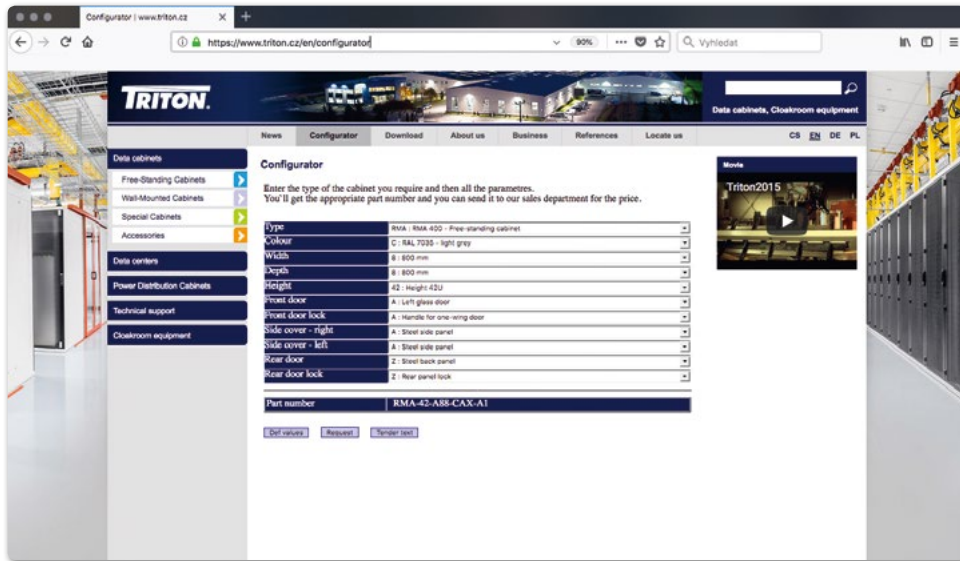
Configurator | www.triton.cz

https://www.triton.cz/en/configurator

90%

Vyhledat

TRITON.

Data cabinets, Cloakroom equipment

News | Configurator | Download | About us | Business | References | Locate us

CS EN DE PL

Data cabinets
Free-Standing Cabinets
Wall-Mounted Cabinets
Special Cabinets
Accessories
Data centers
Power Distribution Cabinets
Technical support
Cloakroom equipment

Configurator

Enter the type of the cabinet you require and then all the parametres. You'll get the appropriate part number and you can send it to our sales department for the price.

| | |
|---|---|
| Type | RMA : RMA 400 - Free-standing cabinet |
| Colour | C : RAL 7035 - light grey |
| Width | 8 : 800 mm |
| Depth | 8 : 800 mm |
| Height | 42 : Height 42U |
| Front door | A : Left glass door |
| Front door lock | A : Handle for one-wing door |
| Side cover - right | A : Steel side panel |
| Side cover - left | A : Steel side panel |
| Rear door | Z : Steel back panel |
| Rear door lock | Z : Rear panel lock |

| | |
|---|---|
| Part number | RMA-42-A88-CAX-A1 |

Def values | Request | Tender text

Movie

Triton2015